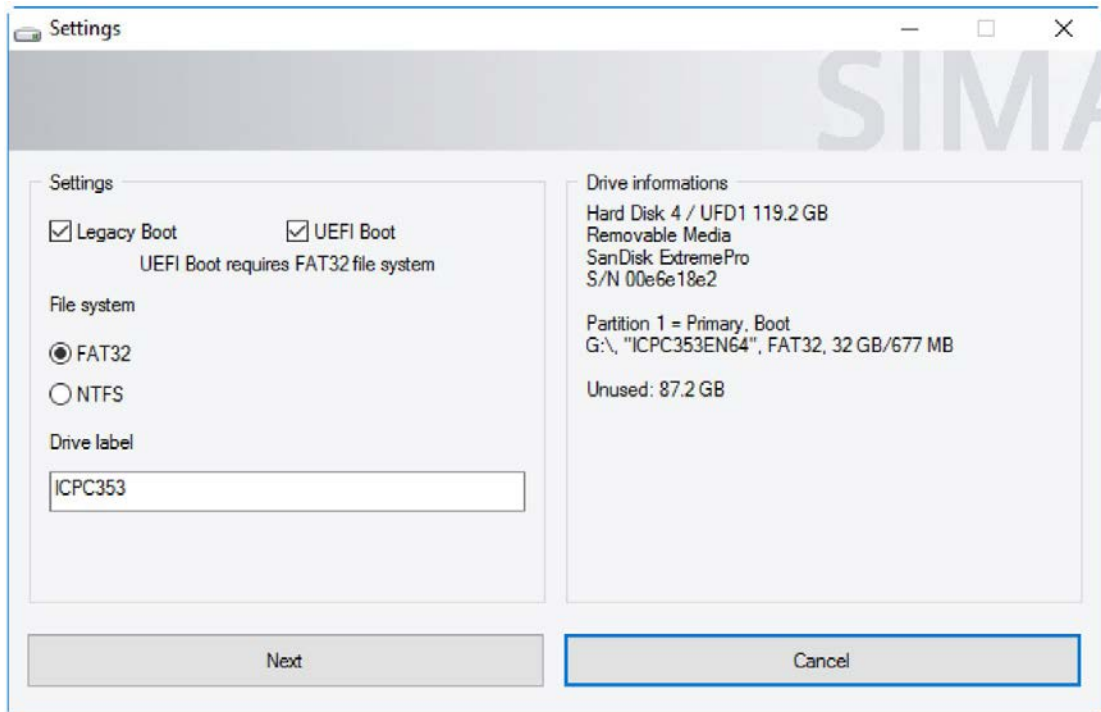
Settings

SIMA

Settings

Legacy Boot
UEFI Boot
UEFI Boot requires FAT32 file system

File system

FAT32
NTFS

Drive label

ICPC353

Drive informations

Hard Disk 4 / UFD1 119.2 GB
Removable Media
SanDisk ExtremePro
S/N 00e6e18e2

Partition 1 = Primary, Boot
G:\, "ICPC353EN64", FAT32, 32 GB/677 MB

Unused: 87.2 GB

Next
Cancel